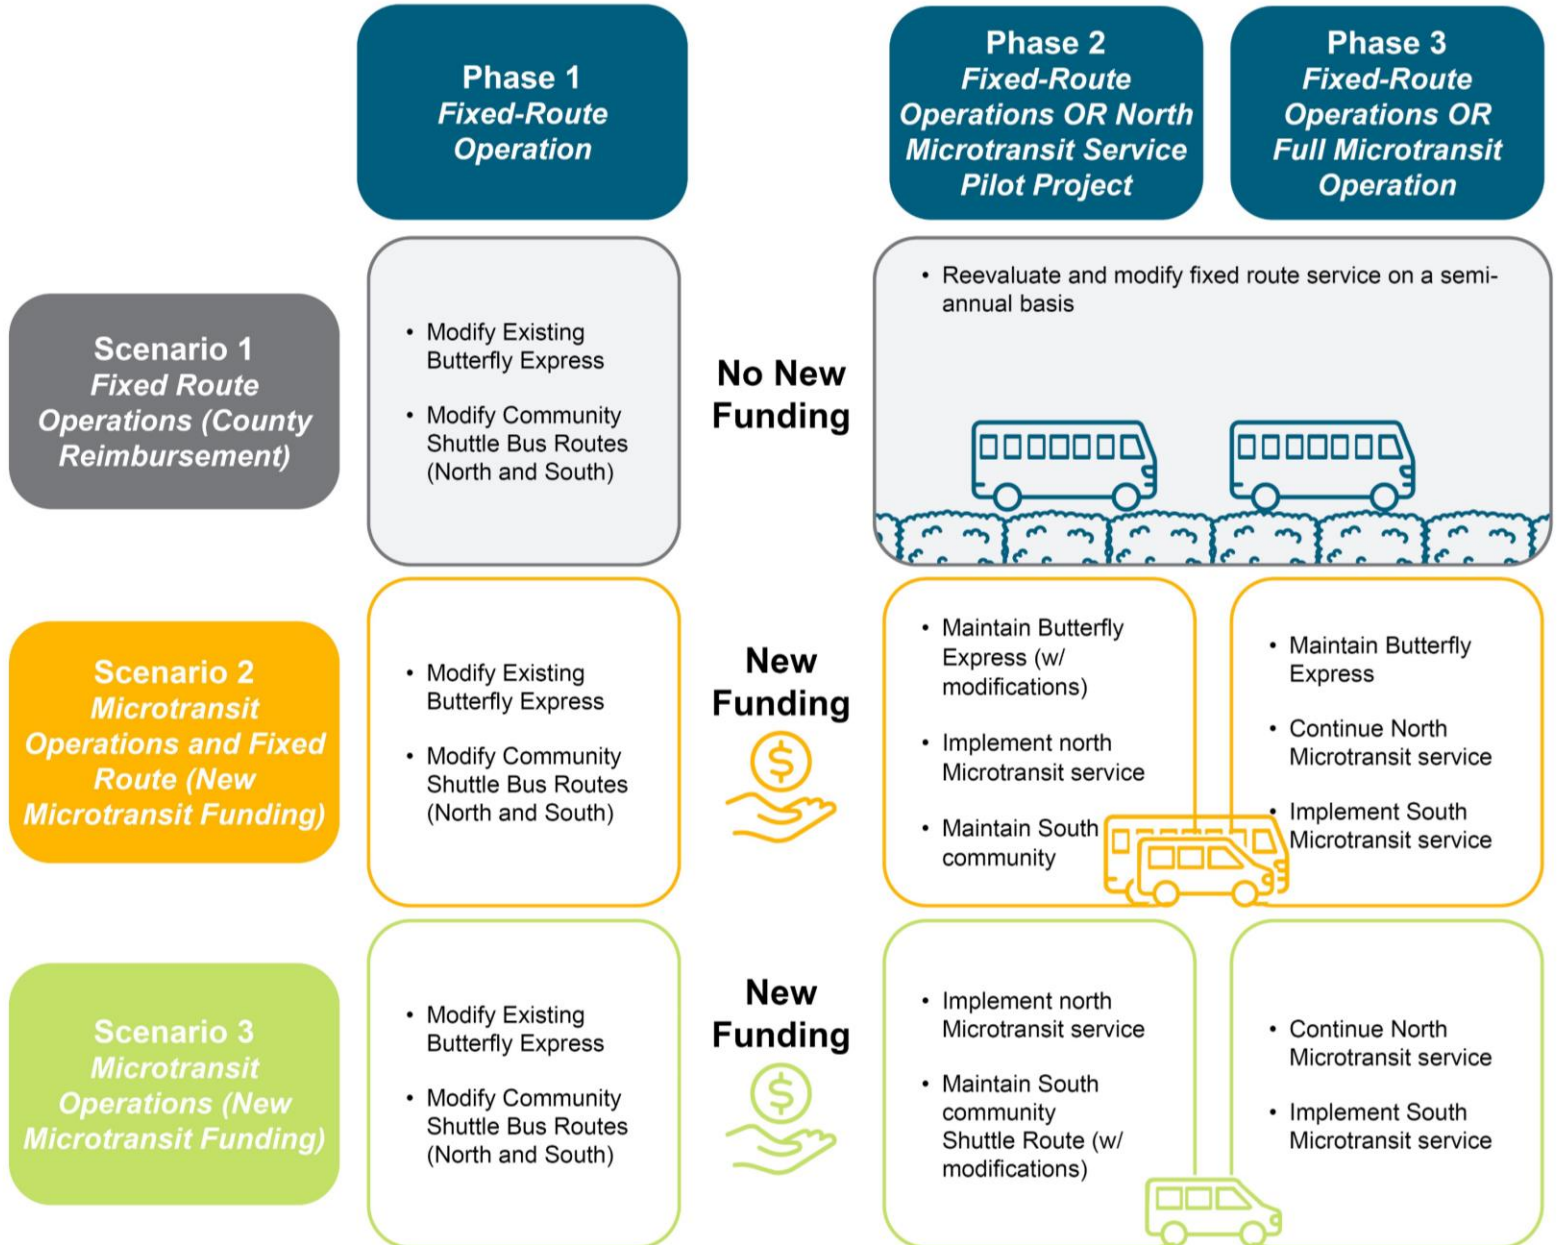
Phase 1
Fixed-Route Operation

Phase 2
Fixed-Route Operations OR North Microtransit Service Pilot Project

Phase 3
Fixed-Route Operations OR Full Microtransit Operation

Scenario 1
Fixed Route Operations (County Reimbursement)

• Modify Existing Butterfly Express
• Modify Community Shuttle Bus Routes (North and South)

No New Funding

• Reevaluate and modify fixed route service on a semi-annual basis

Scenario 2
Microtransit Operations and Fixed Route (New Microtransit Funding)

• Modify Existing Butterfly Express
• Modify Community Shuttle Bus Routes (North and South)

New Funding

• Maintain Butterfly Express (w/ modifications)
• Implement north Microtransit service
• Maintain South community

• Maintain Butterfly Express
• Continue North Microtransit service
• Implement South Microtransit service

Scenario 3
Microtransit Operations (New Microtransit Funding)

• Modify Existing Butterfly Express
• Modify Community Shuttle Bus Routes (North and South)

New Funding

• Implement north Microtransit service
• Maintain South community Shuttle Route (w/ modifications)

• Continue North Microtransit service
• Implement South Microtransit service